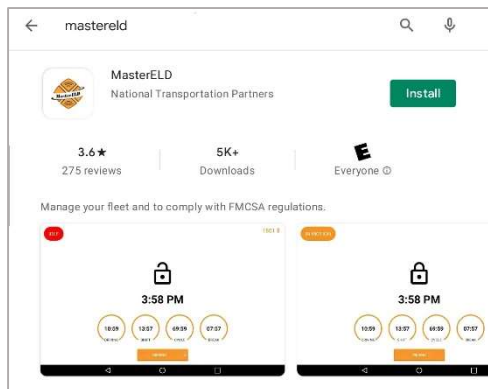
mastereld

MasterELD
National Transportation Partners
Install

3.6★
275 reviews

5K+
Downloads

E
Everyone ⓘ

Manage your fleet and to comply with FMCSA regulations.

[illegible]
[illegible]
3:58 PM
10:59
13:57
69:39
07:57
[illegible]

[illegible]
3:58 PM
10:59
13:57
69:39
07:57
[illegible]